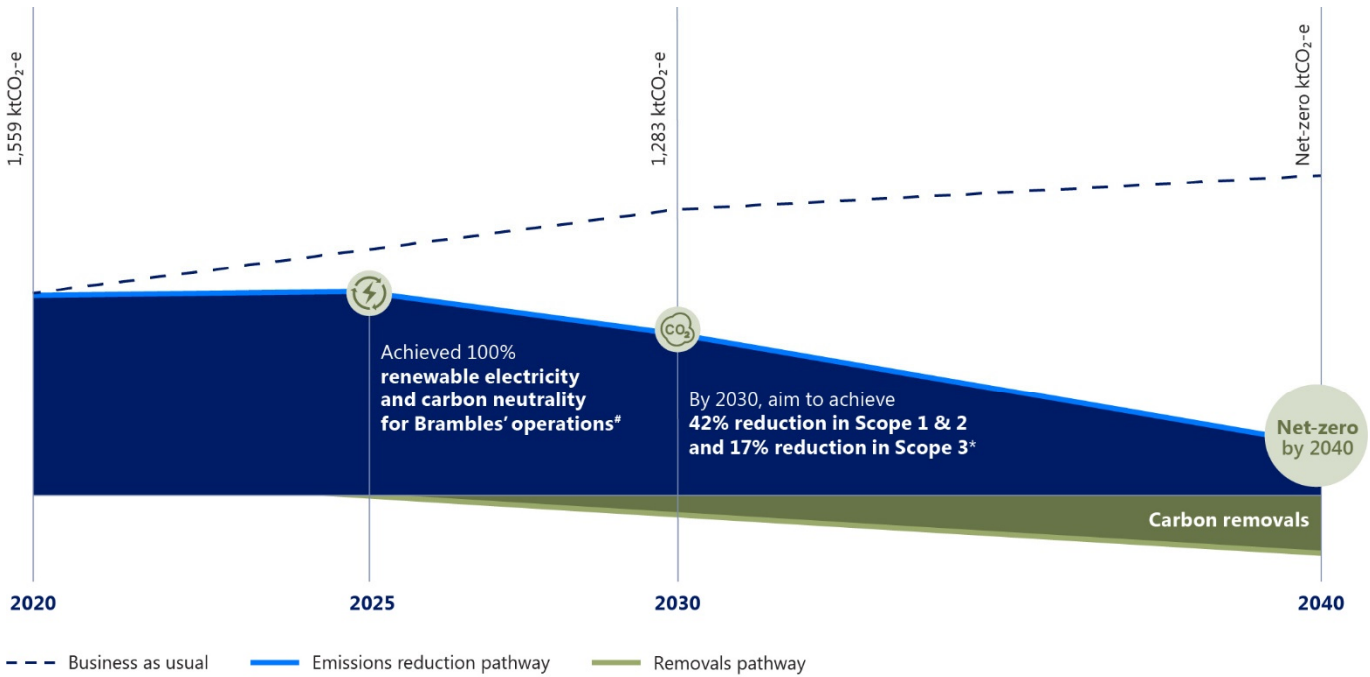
1,559 ktCO$_2$-e

1,283 ktCO$_2$-e

Net-zero ktCO$_2$-e

Achieved 100% **renewable electricity and carbon neutrality for Brambles' operations#**

$CO_2$

By 2030, aim to achieve **42% reduction in Scope 1 & 2 and 17% reduction in Scope 3***

Net-zero by 2040

Carbon removals

2020

2025

2030

2040

Business as usual

Emissions reduction pathway

Removals pathway